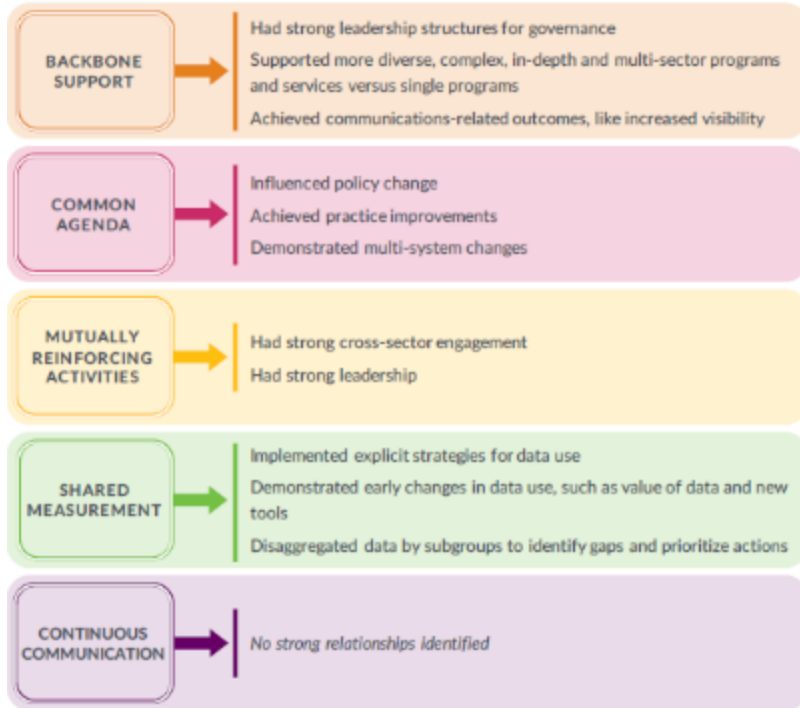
BACKBONE SUPPORT

Had strong leadership structures for governance

Supported more diverse, complex, in-depth and multi-sector programs and services versus single programs

Achieved communications-related outcomes, like increased visibility

COMMON AGENDA

Influenced policy change

Achieved practice improvements

Demonstrated multi-system changes

MUTUALLY REINFORCING ACTIVITIES

Had strong cross-sector engagement

Had strong leadership

SHARED MEASUREMENT

Implemented explicit strategies for data use

Demonstrated early changes in data use, such as value of data and new tools

Disaggregated data by subgroups to identify gaps and prioritize actions

CONTINUOUS COMMUNICATION

No strong relationships identified